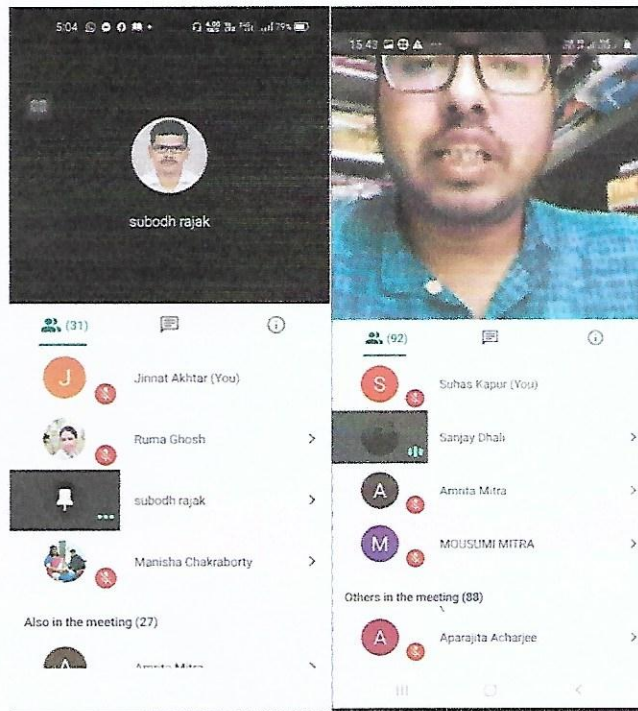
5:04 79%

subodh rajak

(31)

J

Jinnat Akhtar (You)

Ruma Ghosh

subodh rajak

Manisha Chakraborty

Also in the meeting (27)

A

Amrita Mitra

15:43

(92)

S

Suhas Kapur (You)

Sanjay Dhali

A

Amrita Mitra

M

MOUSUMI MITRA

Others in the meeting (88)

A

Aparajita Acharjee